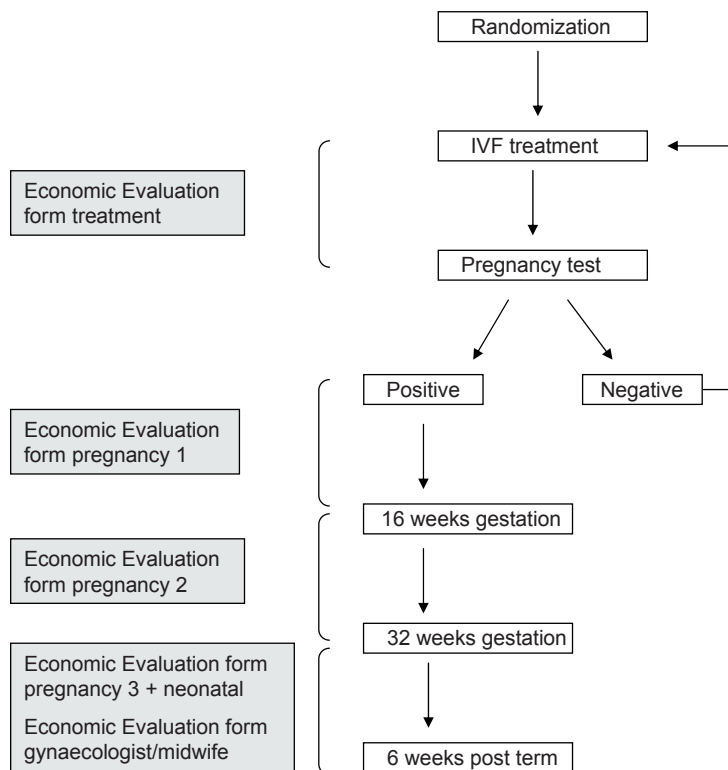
Randomization

IVF treatment

Economic Evaluation form treatment

Pregnancy test

Positive

Negative

Economic Evaluation form pregnancy 1

16 weeks gestation

Economic Evaluation form pregnancy 2

32 weeks gestation

Economic Evaluation form pregnancy 3 + neonatal

Economic Evaluation form gynaecologist/midwife

6 weeks post term